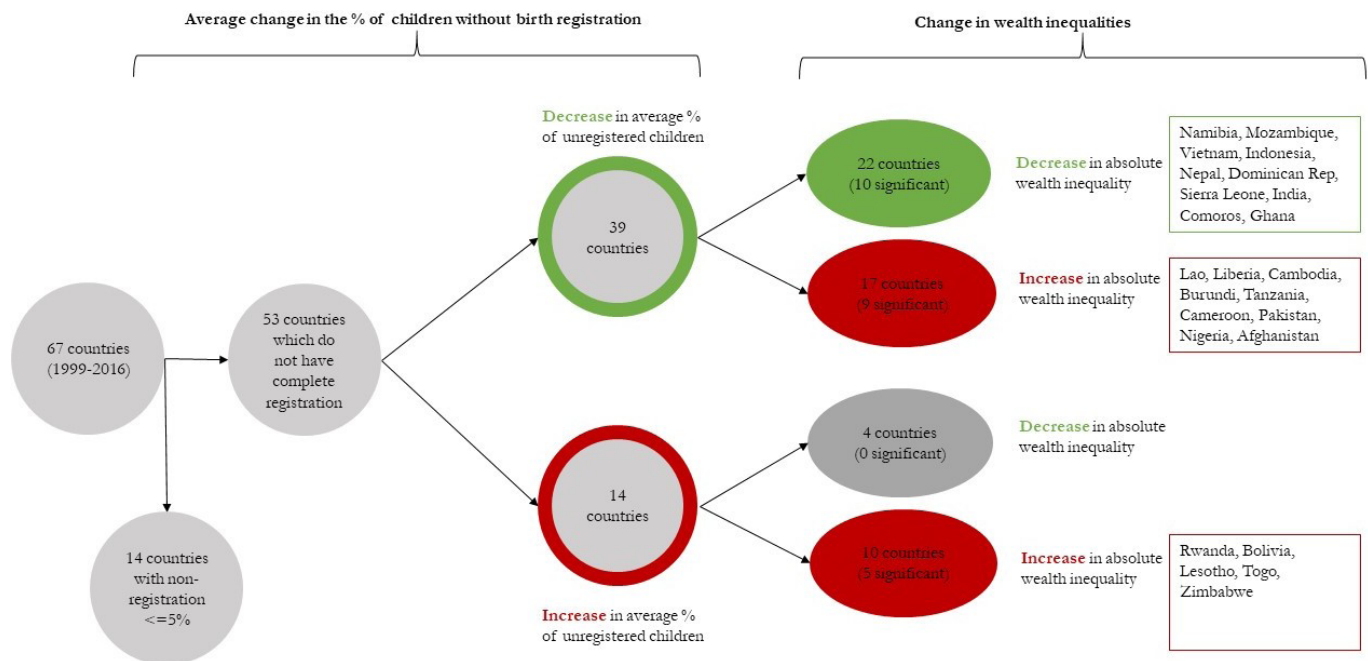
Average change in the % of children without birth registration

Change in wealth inequalities

67 countries (1999-2016)

53 countries which do not have complete registration

14 countries with non-registration <=5%

Decrease in average % of unregistered children

39 countries

14 countries

Increase in average % of unregistered children

22 countries (10 significant)

Decrease in absolute wealth inequality

Namibia, Mozambique, Vietnam, Indonesia, Nepal, Dominican Rep, Sierra Leone, India, Comoros, Ghana

17 countries (9 significant)

Increase in absolute wealth inequality

Lao, Liberia, Cambodia, Burundi, Tanzania, Cameroon, Pakistan, Nigeria, Afghanistan

4 countries (0 significant)

Decrease in absolute wealth inequality

10 countries (5 significant)

Increase in absolute wealth inequality

Rwanda, Bolivia, Lesotho, Togo, Zimbabwe